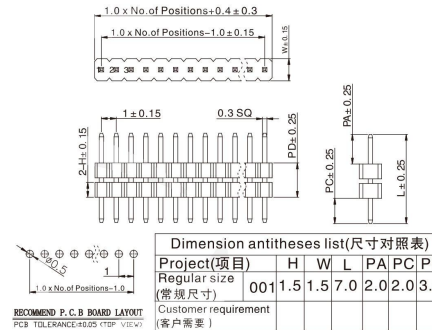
1.0 x No.of Positions+0.4 ± 0.3

1.0 x No.of Positions−1.0 ± 0.15

W ± 0.15

1 ± 0.15

0.3 SQ

2−H ± 0.15

PD ± 0.25

PA ± 0.25

PC ± 0.25

L ± 0.25

Ø0.5

1

1.0 x No.of Positions−1.0

RECOMMEND P.C.B BOARD LAYOUT

PCB TOLERANCE:±0.05 (TOP VIEW)

Dimension antitheses list(尺寸对照表)

| Project(项目) | | H | W | L | PA | PC | P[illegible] |
|---|---|---|---|---|---|---|---|
| Regular size (常规尺寸) | 001 | 1.5 | 1.5 | 7.0 | 2.0 | 2.0 | 3.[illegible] |
| Customer requirement (客户需要) | | | | | | | |